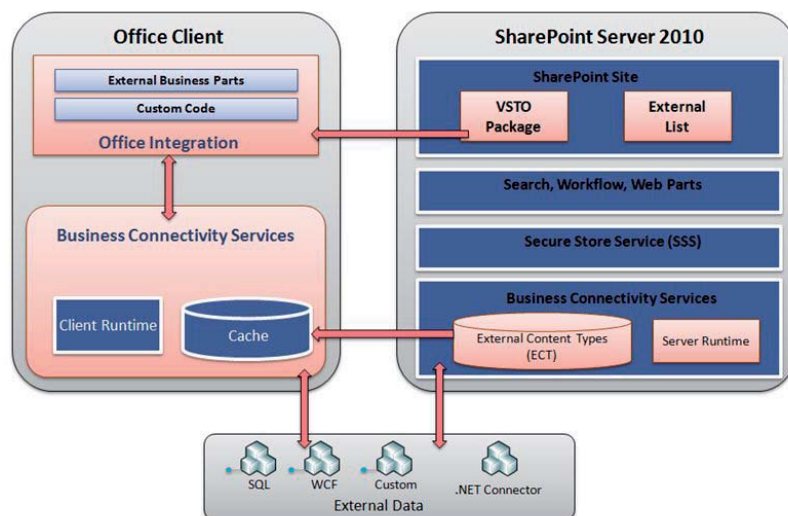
Office Client

External Business Parts

Custom Code

Office Integration

Business Connectivity Services

Client Runtime

Cache

SharePoint Server 2010

SharePoint Site

VSTO Package

External List

Search, Workflow, Web Parts

Secure Store Service (SSS)

Business Connectivity Services

External Content Types (ECT)

Server Runtime

SQL

WCF

Custom

.NET Connector

External Data